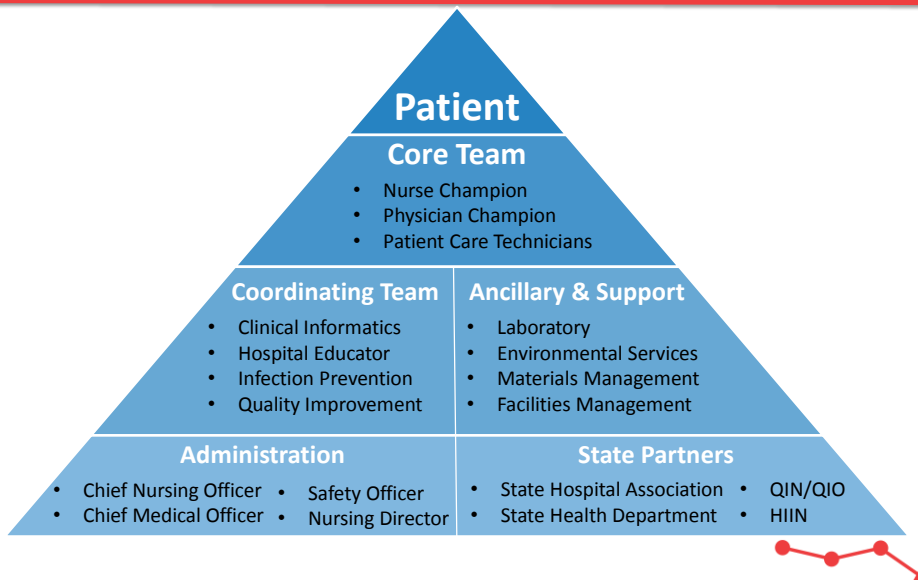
Patient

Core Team
- Nurse Champion
- Physician Champion
- Patient Care Technicians

Coordinating Team
- Clinical Informatics
- Hospital Educator
- Infection Prevention
- Quality Improvement

Ancillary & Support
- Laboratory
- Environmental Services
- Materials Management
- Facilities Management

Administration
- Chief Nursing Officer
- Chief Medical Officer
- Safety Officer
- Nursing Director

State Partners
- State Hospital Association
- State Health Department
- QIN/QIO
- HIIN